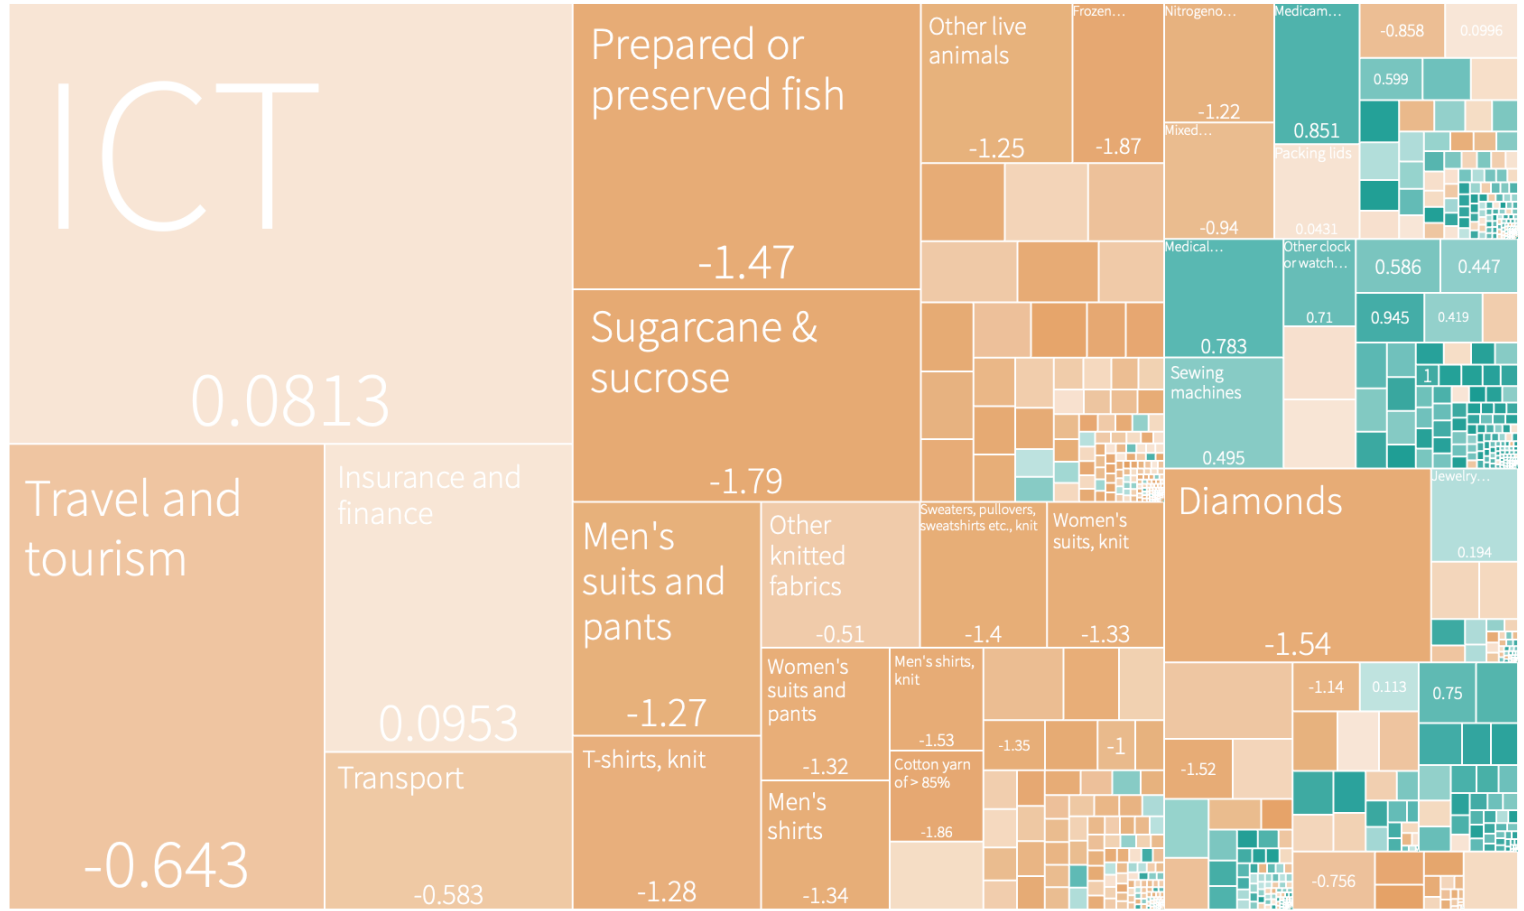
ICT

0.0813

Travel and tourism

-0.643

Insurance and finance

0.0953

Transport

-0.583

Prepared or preserved fish

-1.47

Sugarcane & sucrose

-1.79

Men's suits and pants

-1.27

T-shirts, knit

-1.28

Other knitted fabrics

-0.51

Women's suits and pants

-1.32

Men's shirts

-1.34

Other live animals

-1.25

Frozen...

-1.87

Sweaters, pullovers, sweatshirts etc., knit

-1.4

Women's suits, knit

-1.33

Men's shirts, knit

-1.53

Cotton yarn of > 85%

-1.86

-1.35

-1

Nitrogeno...

-1.22

Mixed...

-0.94

Medicam...

0.851

Packing lids

0.0431

-0.858

0.0996

0.599

Medical...

0.783

Other clock or watch...

0.71

0.586

0.447

0.945

0.419

Sewing machines

0.495

1

Diamonds

-1.54

Jewelry...

0.194

-1.14

0.113

0.75

-1.52

-0.756